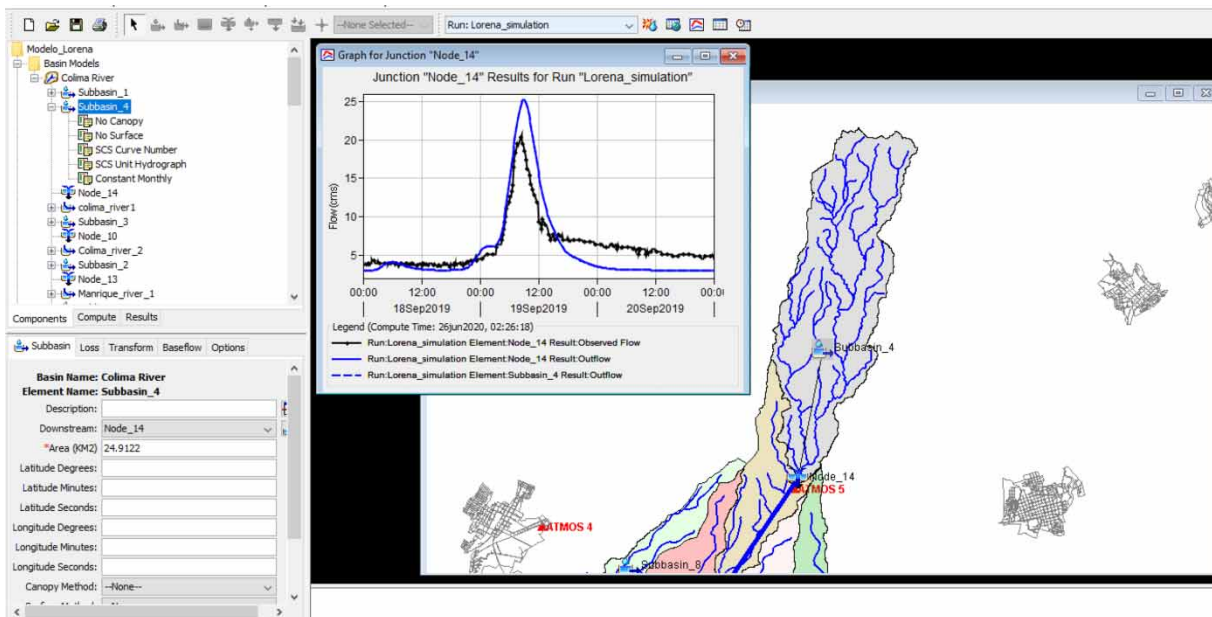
--None Selected-- Run: Lorena_simulation

Modelo_Lorena
Basin Models
Colima River
Subbasin_1
Subbasin_4
No Canopy
No Surface
SCS Curve Number
SCS Unit Hydrograph
Constant Monthly
Node_14
colima_river1
Subbasin_3
Node_10
Colima_river_2
Subbasin_2
Node_13
Manrique_river_1

Components Compute Results

Subbasin Loss Transform Baseflow Options

Basin Name: Colima River
Element Name: Subbasin_4
Description:
Downstream: Node_14
*Area (KM2) 24.9122
Latitude Degrees:
Latitude Minutes:
Latitude Seconds:
Longitude Degrees:
Longitude Minutes:
Longitude Seconds:
Canopy Method: --None--

Graph for Junction "Node_14"

Junction "Node_14" Results for Run "Lorena_simulation"

Flow (cms)
25
20
15
10
5
00:00 12:00 00:00 12:00 00:00 12:00 00:0
18Sep2019 19Sep2019 20Sep2019

Legend (Compute Time: 26jun2020, 02:26:18)
Run:Lorena_simulation Element:Node_14 Result:Observed Flow
Run:Lorena_simulation Element:Node_14 Result:Outflow
Run:Lorena_simulation Element:Subbasin_4 Result:Outflow

Subbasin_4
Node_14
ATMOS 5
ATMOS 4
Subbasin_8